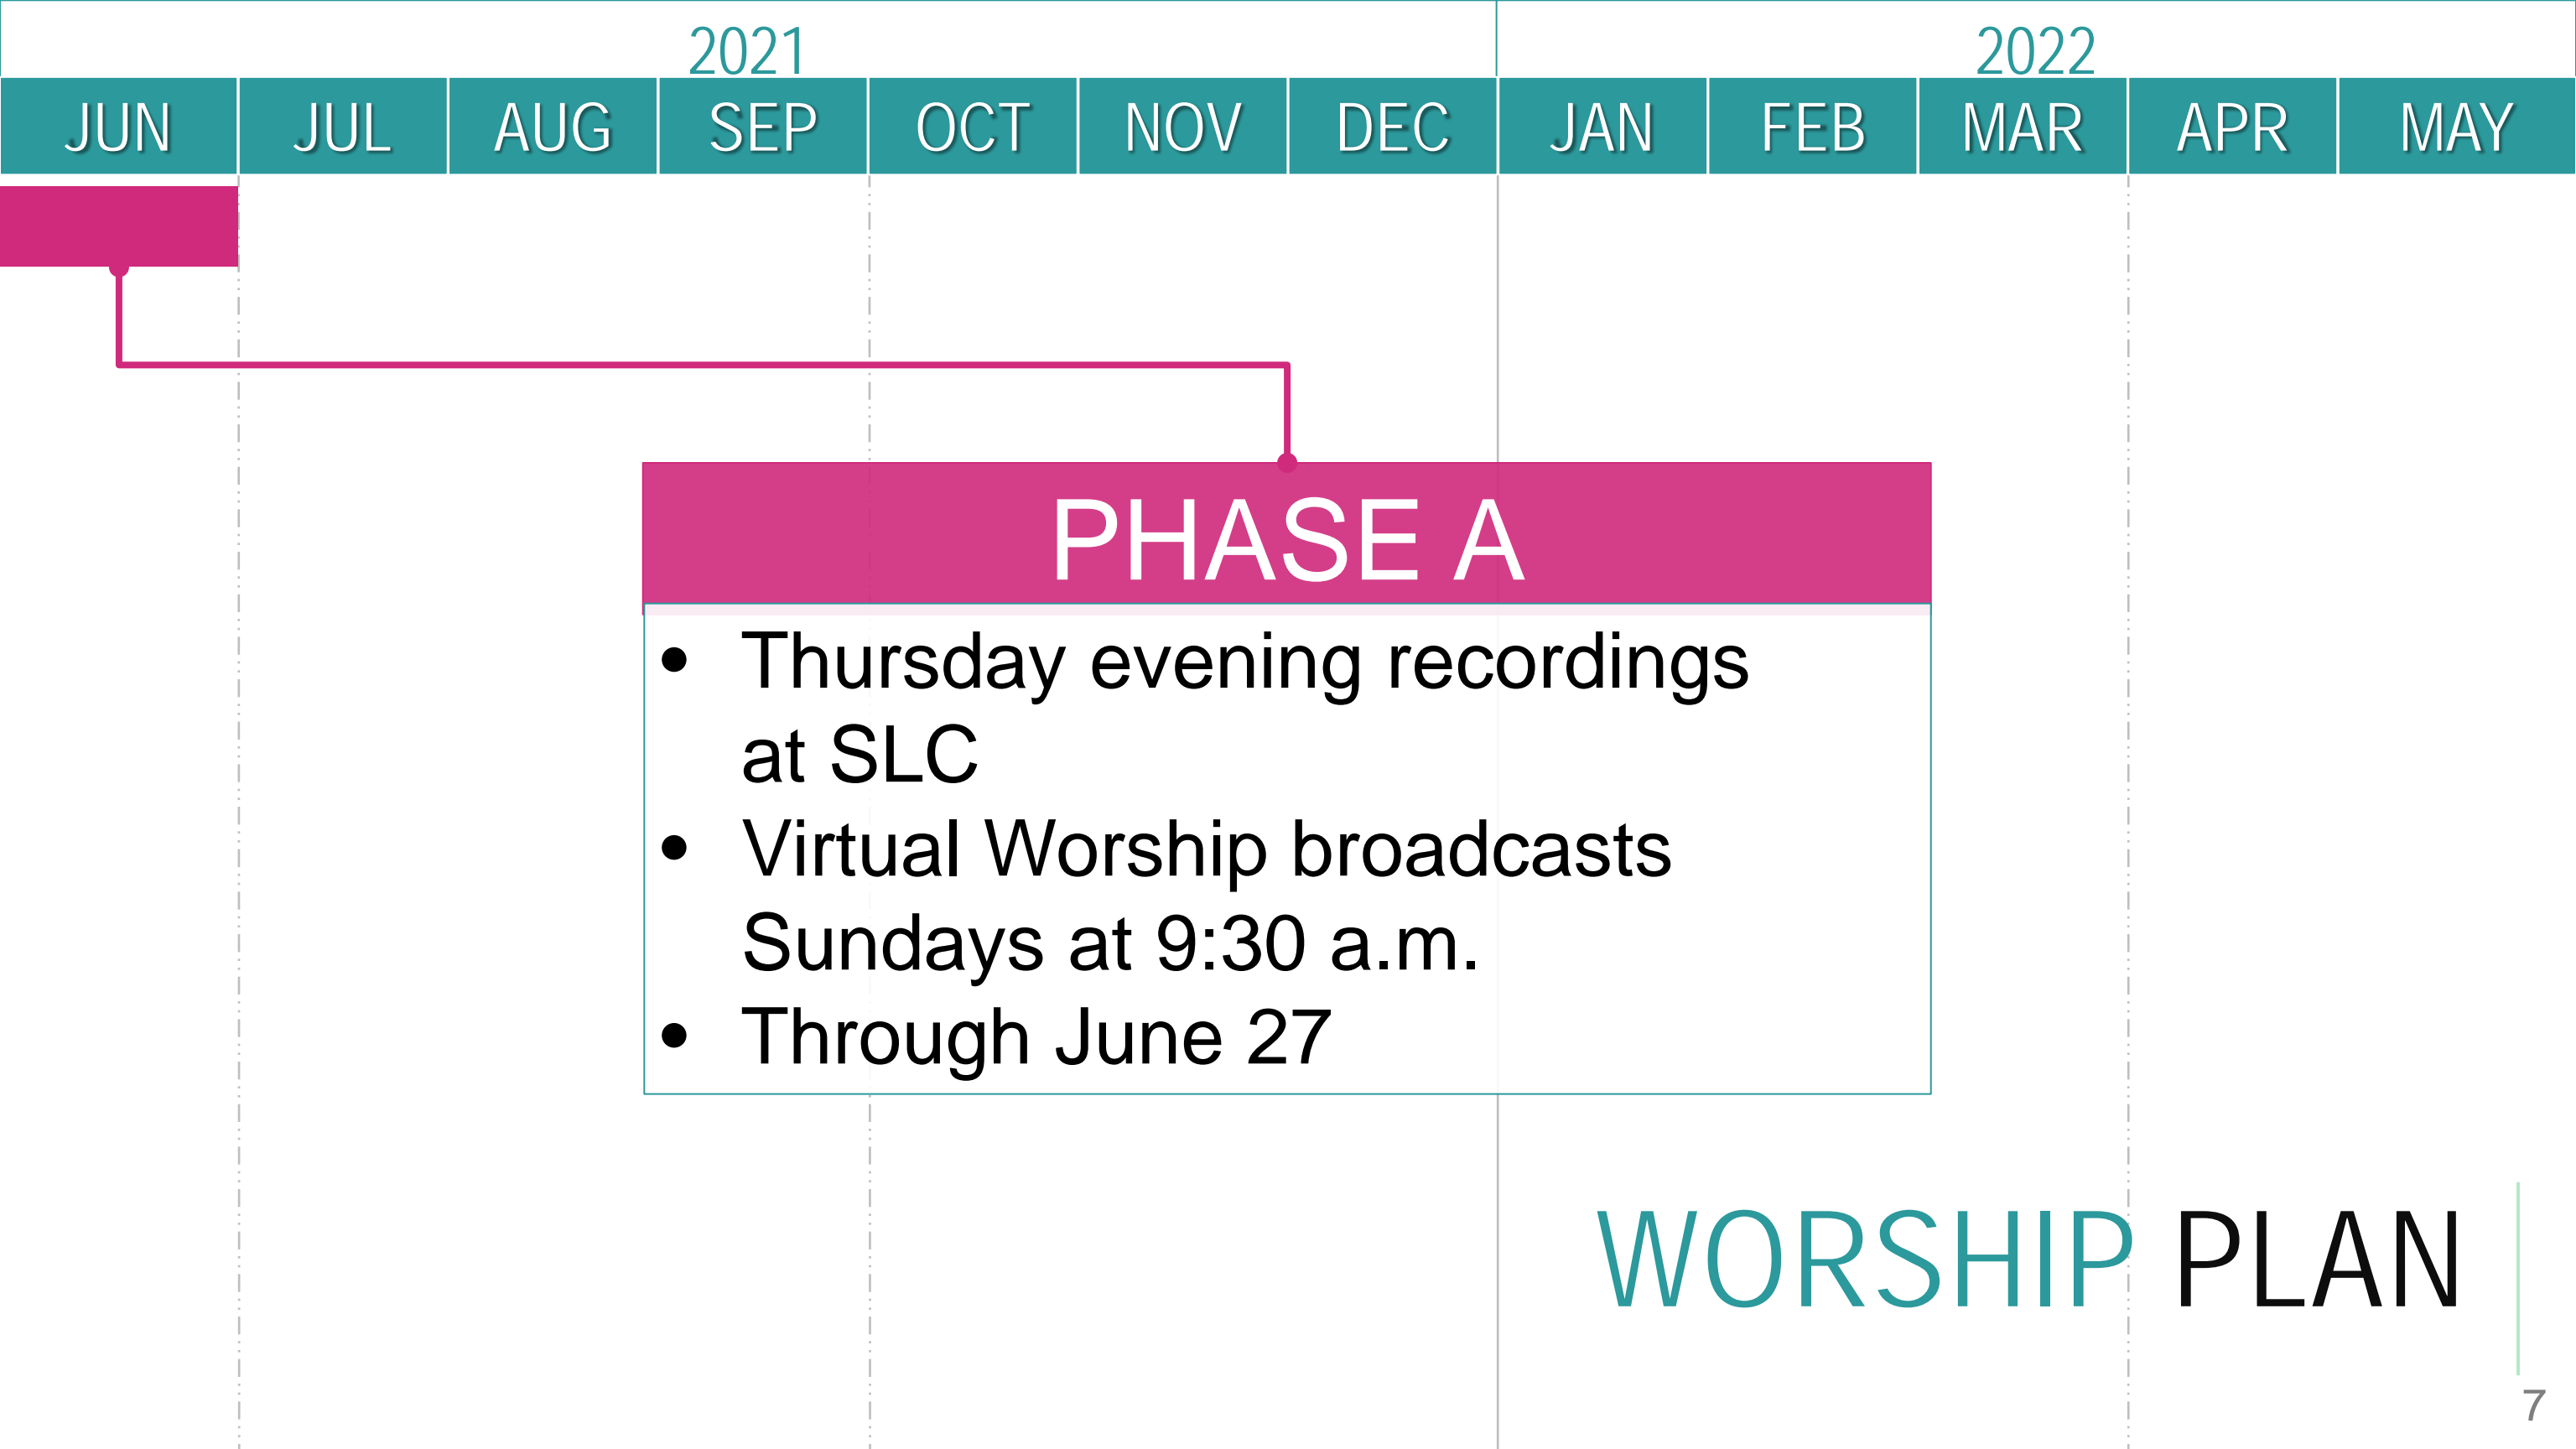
2021

2022

| JUN | JUL | AUG | SEP | OCT | NOV | DEC | JAN | FEB | MAR | APR | MAY |
|---|---|---|---|---|---|---|---|---|---|---|---|

PHASE A

- Thursday evening recordings at SLC
- Virtual Worship broadcasts Sundays at 9:30 a.m.
- Through June 27

WORSHIP PLAN

7